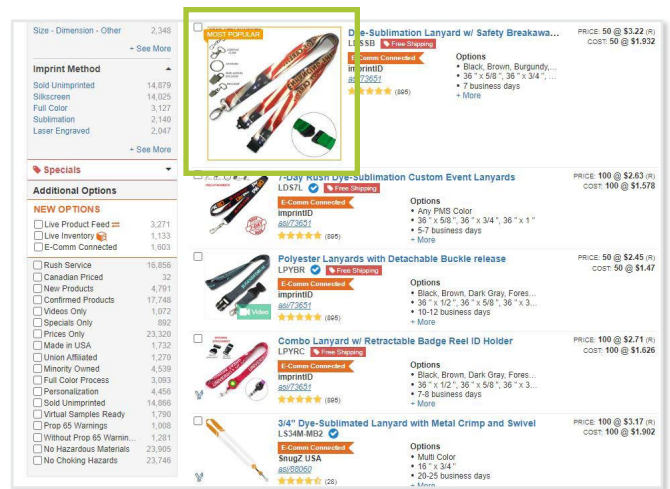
Size - Dimension - Other 2,348
+ See More

Imprint Method
Sold Unimprinted 14,879
Silkscreen 14,025
Full Color 3,127
Sublimation 2,140
Laser Engraved 2,047
+ See More

Specials

Additional Options

NEW OPTIONS
Live Product Feed 3,271
Live Inventory 1,133
E-Comm Connected 1,603

Rush Service 16,856
Canadian Priced 32
New Products 4,791
Confirmed Products 17,748
Videos Only 1,072
Specials Only 892
Prices Only 23,320
Made in USA 1,732
Union Affiliated 1,270
Minority Owned 4,539
Full Color Process 3,093
Personalization 4,456
Sold Unimprinted 14,866
Virtual Samples Ready 1,790
Prop 65 Warnings 1,008
Without Prop 65 Warnin... 1,281
No Hazardous Materials 23,905
No Choking Hazards 23,746

MOST POPULAR
Dye-Sublimation Lanyard w/ Safety Breakawa...
LDSSB Free Shipping
E-Comm Connected
imprintID
asi/73651
(895)
Options
• Black, Brown, Burgundy,...
• 36 " x 5/8", 36 " x 3/4",...
• 7 business days
+ More
PRICE: 50 @ $3.22 (R)
COST: 50 @ $1.932

7-Day Rush Dye-Sublimation Custom Event Lanyards
LDS7L Free Shipping
E-Comm Connected
imprintID
asi/73651
(895)
Options
• Any PMS Color
• 36 " x 5/8", 36 " x 3/4", 36 " x 1 "
• 5-7 business days
+ More
PRICE: 100 @ $2.63 (R)
COST: 100 @ $1.578

Polyester Lanyards with Detachable Buckle release
LPYBR Free Shipping
E-Comm Connected
imprintID
asi/73651
Video
(895)
Options
• Black, Brown, Dark Gray, Fores...
• 36 " x 1/2", 36 " x 5/8", 36 " x 3...
• 10-12 business days
+ More
PRICE: 50 @ $2.45 (R)
COST: 50 @ $1.47

Combo Lanyard w/ Retractable Badge Reel ID Holder
LPYRC Free Shipping
E-Comm Connected
imprintID
asi/73651
(895)
Options
• Black, Brown, Dark Gray, Fores...
• 36 " x 1/2", 36 " x 5/8", 36 " x 3...
• 7-8 business days
+ More
PRICE: 100 @ $2.71 (R)
COST: 100 @ $1.626

3/4" Dye-Sublimated Lanyard with Metal Crimp and Swivel
LS34M-MB2
E-Comm Connected
SnugZ USA
asi/88060
(28)
Options
• Multi Color
• 16 " x 3/4 "
• 20-25 business days
+ More
PRICE: 100 @ $3.17 (R)
COST: 100 @ $1.902